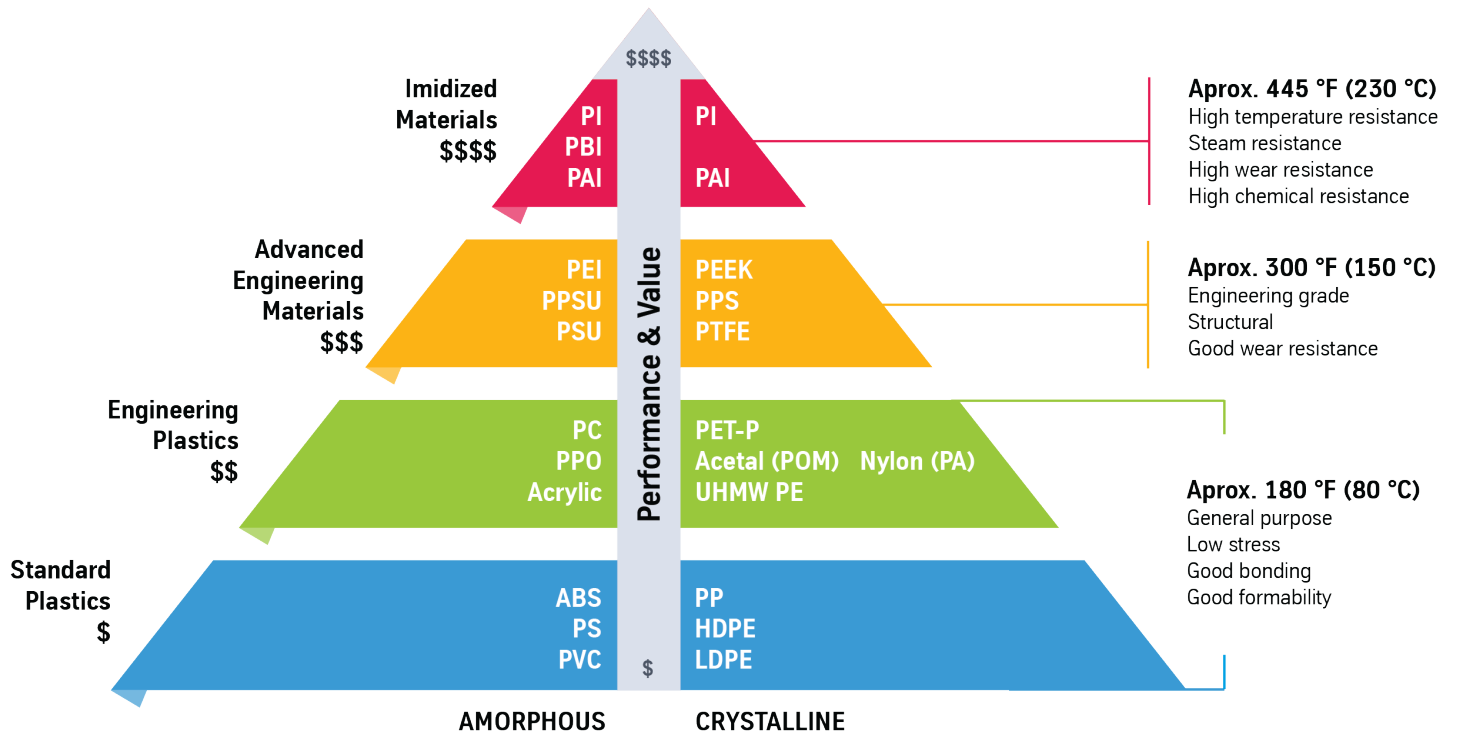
$$$$

Imidized Materials $$$$

PI
PBI
PAI

PI
PAI

Aprox. 445 °F (230 °C)
High temperature resistance
Steam resistance
High wear resistance
High chemical resistance

Advanced Engineering Materials $$$

PEI
PPSU
PSU

PEEK
PPS
PTFE

Aprox. 300 °F (150 °C)
Engineering grade
Structural
Good wear resistance

Engineering Plastics $$

PC
PPO
Acrylic

PET-P
Acetal (POM) Nylon (PA)
UHMW PE

Aprox. 180 °F (80 °C)
General purpose
Low stress
Good bonding
Good formability

Standard Plastics $

ABS
PS
PVC

PP
HDPE
LDPE

Performance & Value

$

AMORPHOUS

CRYSTALLINE